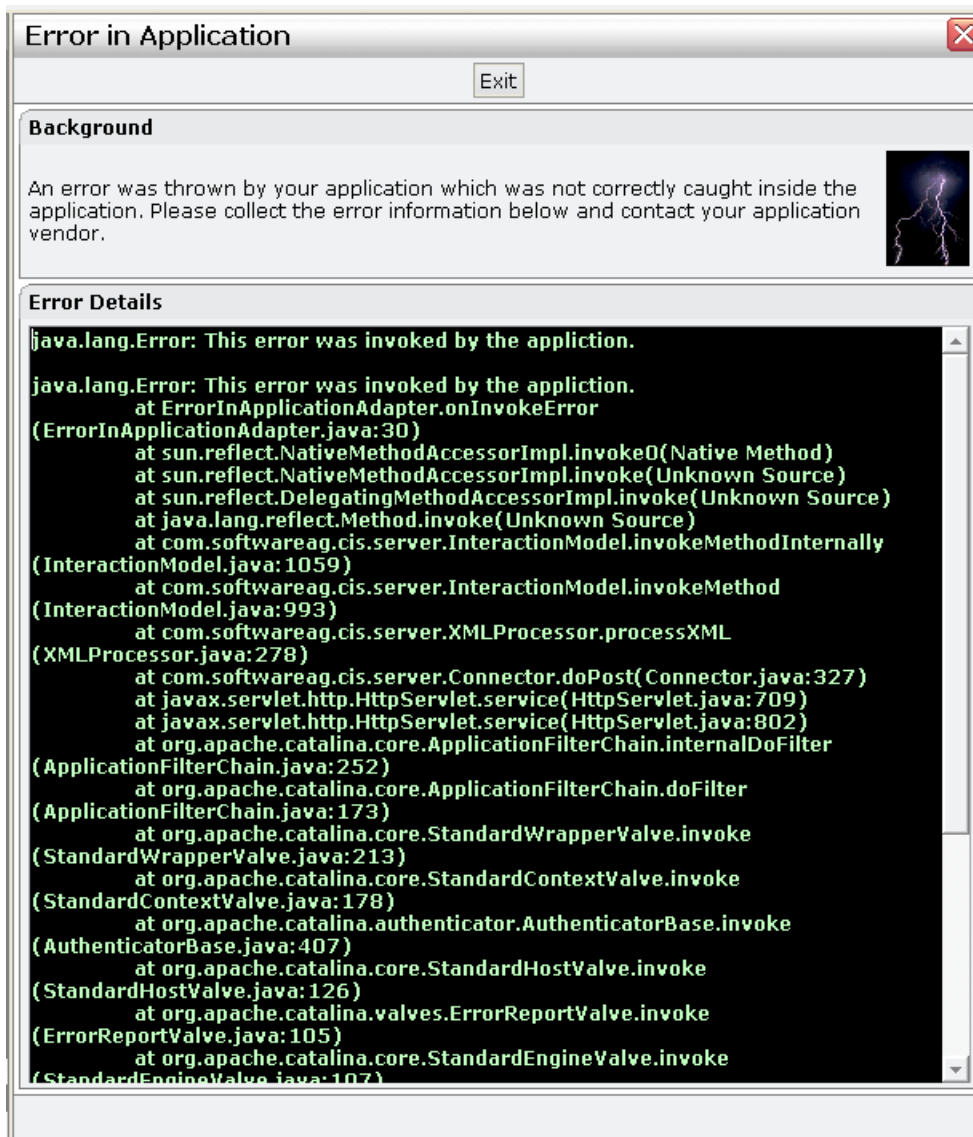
Error in Application

Exit

Background

An error was thrown by your application which was not correctly caught inside the application. Please collect the error information below and contact your application vendor.

Error Details

java.lang.Error: This error was invoked by the appliction.

java.lang.Error: This error was invoked by the appliction.
at ErrorInApplicationAdapter.onInvokeError (ErrorInApplicationAdapter.java:30)
at sun.reflect.NativeMethodAccessorImpl.invoke0(Native Method)
at sun.reflect.NativeMethodAccessorImpl.invoke(Unknown Source)
at sun.reflect.DelegatingMethodAccessorImpl.invoke(Unknown Source)
at java.lang.reflect.Method.invoke(Unknown Source)
at com.softwareag.cis.server.InteractionModel.invokeMethodInternally (InteractionModel.java:1059)
at com.softwareag.cis.server.InteractionModel.invokeMethod (InteractionModel.java:993)
at com.softwareag.cis.server.XMLProcessor.processXML (XMLProcessor.java:278)
at com.softwareag.cis.server.Connector.doPost(Connector.java:327)
at javax.servlet.http.HttpServlet.service(HttpServlet.java:709)
at javax.servlet.http.HttpServlet.service(HttpServlet.java:802)
at org.apache.catalina.core.ApplicationFilterChain.internalDoFilter (ApplicationFilterChain.java:252)
at org.apache.catalina.core.ApplicationFilterChain.doFilter (ApplicationFilterChain.java:173)
at org.apache.catalina.core.StandardWrapperValve.invoke (StandardWrapperValve.java:213)
at org.apache.catalina.core.StandardContextValve.invoke (StandardContextValve.java:178)
at org.apache.catalina.authenticator.AuthenticatorBase.invoke (AuthenticatorBase.java:407)
at org.apache.catalina.core.StandardHostValve.invoke (StandardHostValve.java:126)
at org.apache.catalina.valves.ErrorReportValve.invoke (ErrorReportValve.java:105)
at org.apache.catalina.core.StandardEngineValve.invoke (StandardEngineValve.java:107)